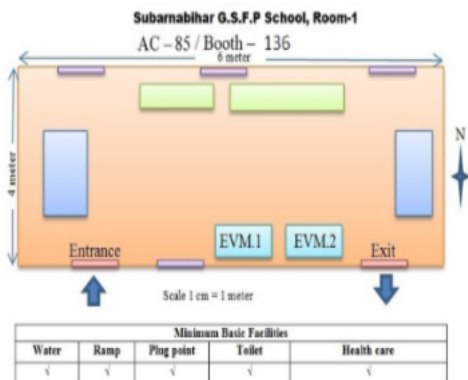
Subarnabihar G.S.F.P School, Room-1

AC – 85 / Booth – 136

6 meter

4 meter

N

Entrance

EVM.1

EVM.2

Exit

Scale 1 cm = 1 meter

| Minimum Basic Facilities | | | | |
|---|---|---|---|---|
| Water | Ramp | Plug point | Toilet | Health care |
| √ | √ | √ | √ | √ |